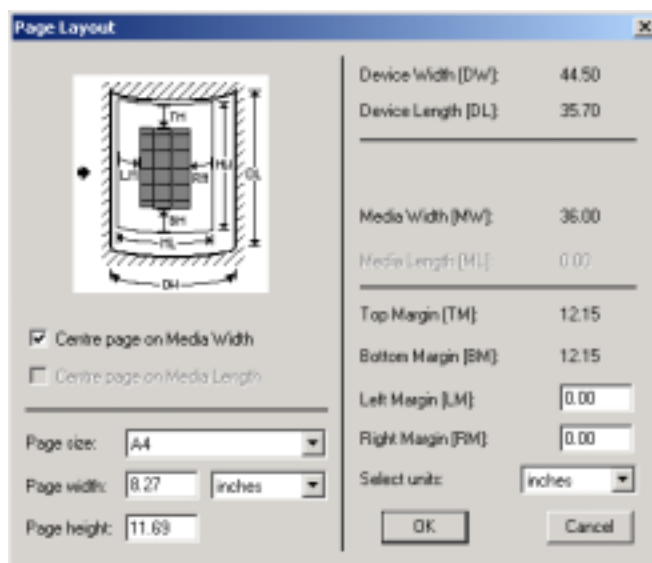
Page Layout

×

TM
LM
RM
BM
MW
DL
ML
DW

Centre page on Media Width

Centre page on Media Length

Page size: A4

Page width: 8.27 inches

Page height: 11.69

Device Width [DW]: 44.50

Device Length [DL]: 35.70

Media Width [MW]: 36.00

Media Length [ML]: 0.00

Top Margin [TM]: 12.15

Bottom Margin [BM]: 12.15

Left Margin [LM]: 0.00

Right Margin [RM]: 0.00

Select units: inches

OK

Cancel